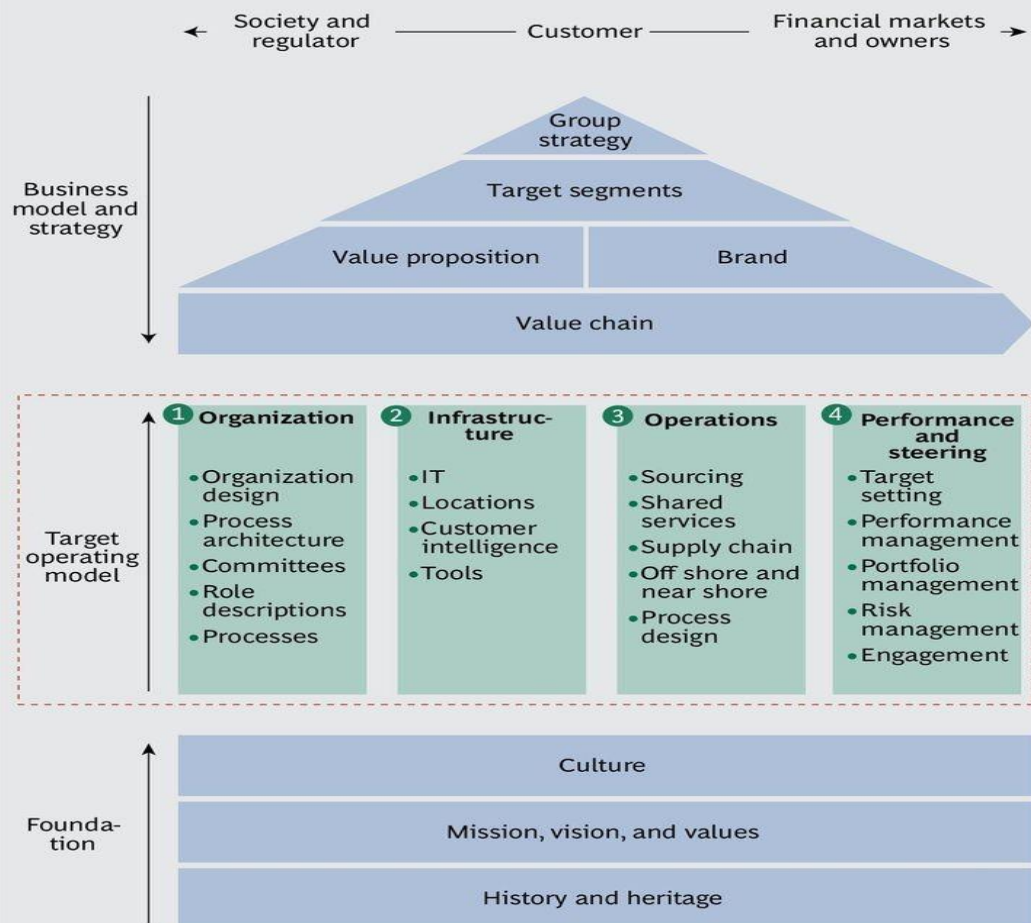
Society and regulator — Customer — Financial markets and owners

Business model and strategy

Group strategy

Target segments

Value proposition

Brand

Value chain

Target operating model

1 Organization
• Organization design
• Process architecture
• Committees
• Role descriptions
• Processes

2 Infrastructure
• IT
• Locations
• Customer intelligence
• Tools

3 Operations
• Sourcing
• Shared services
• Supply chain
• Off shore and near shore
• Process design

4 Performance and steering
• Target setting
• Performance management
• Portfolio management
• Risk management
• Engagement

Foundation

Culture

Mission, vision, and values

History and heritage